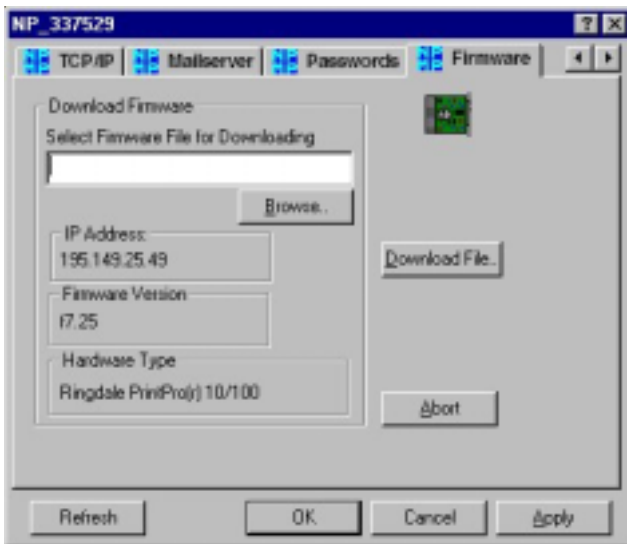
NP_337529

TCP/IP | Mailserver | Passwords | Firmware

Download Firmware

Select Firmware File for Downloading

Browse...

IP Address:
195.149.25.49

Firmware Version
f7.25

Hardware Type
Ringdale PrintPro(r) 10/100

Download File...

Abort

Refresh | OK | Cancel | Apply